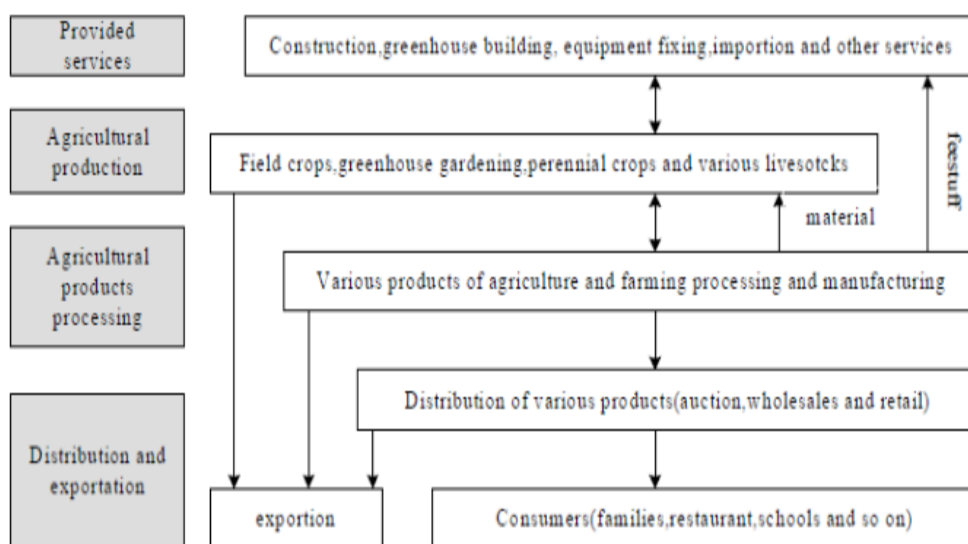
Provided services

Construction,greenhouse building, equipment fixing,importion and other services

Agricultural production

Field crops,greenhouse gardening,perennial crops and various livesotcks

feestuff

material

Agricultural products processing

Various products of agriculture and farming processing and manufacturing

Distribution and exportation

Distribution of various products(auction,wholesales and retail)

exportion

Consumers(families,restaurant,schools and so on)